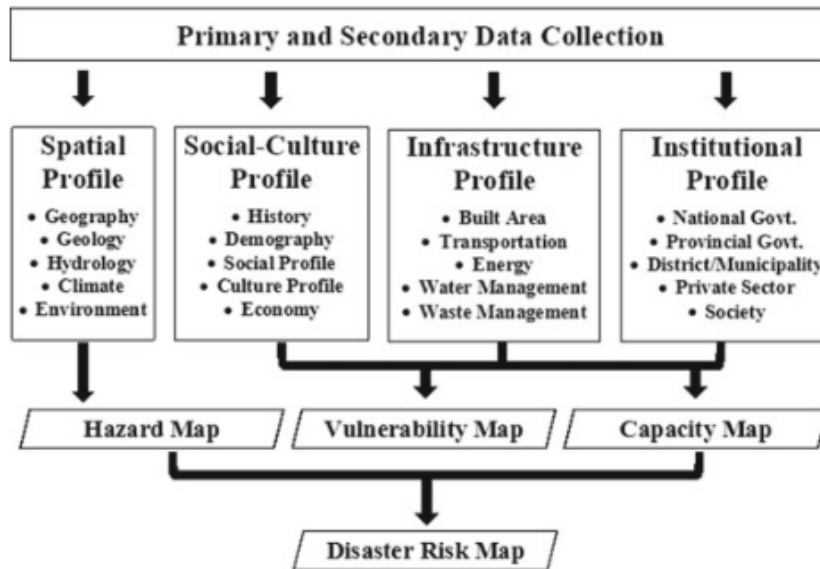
Primary and Secondary Data Collection

Spatial Profile
• Geography
• Geology
• Hydrology
• Climate
• Environment

Social-Culture Profile
• History
• Demography
• Social Profile
• Culture Profile
• Economy

Infrastructure Profile
• Built Area
• Transportation
• Energy
• Water Management
• Waste Management

Institutional Profile
• National Govt.
• Provincial Govt.
• District/Municipality
• Private Sector
• Society

Hazard Map

Vulnerability Map

Capacity Map

Disaster Risk Map